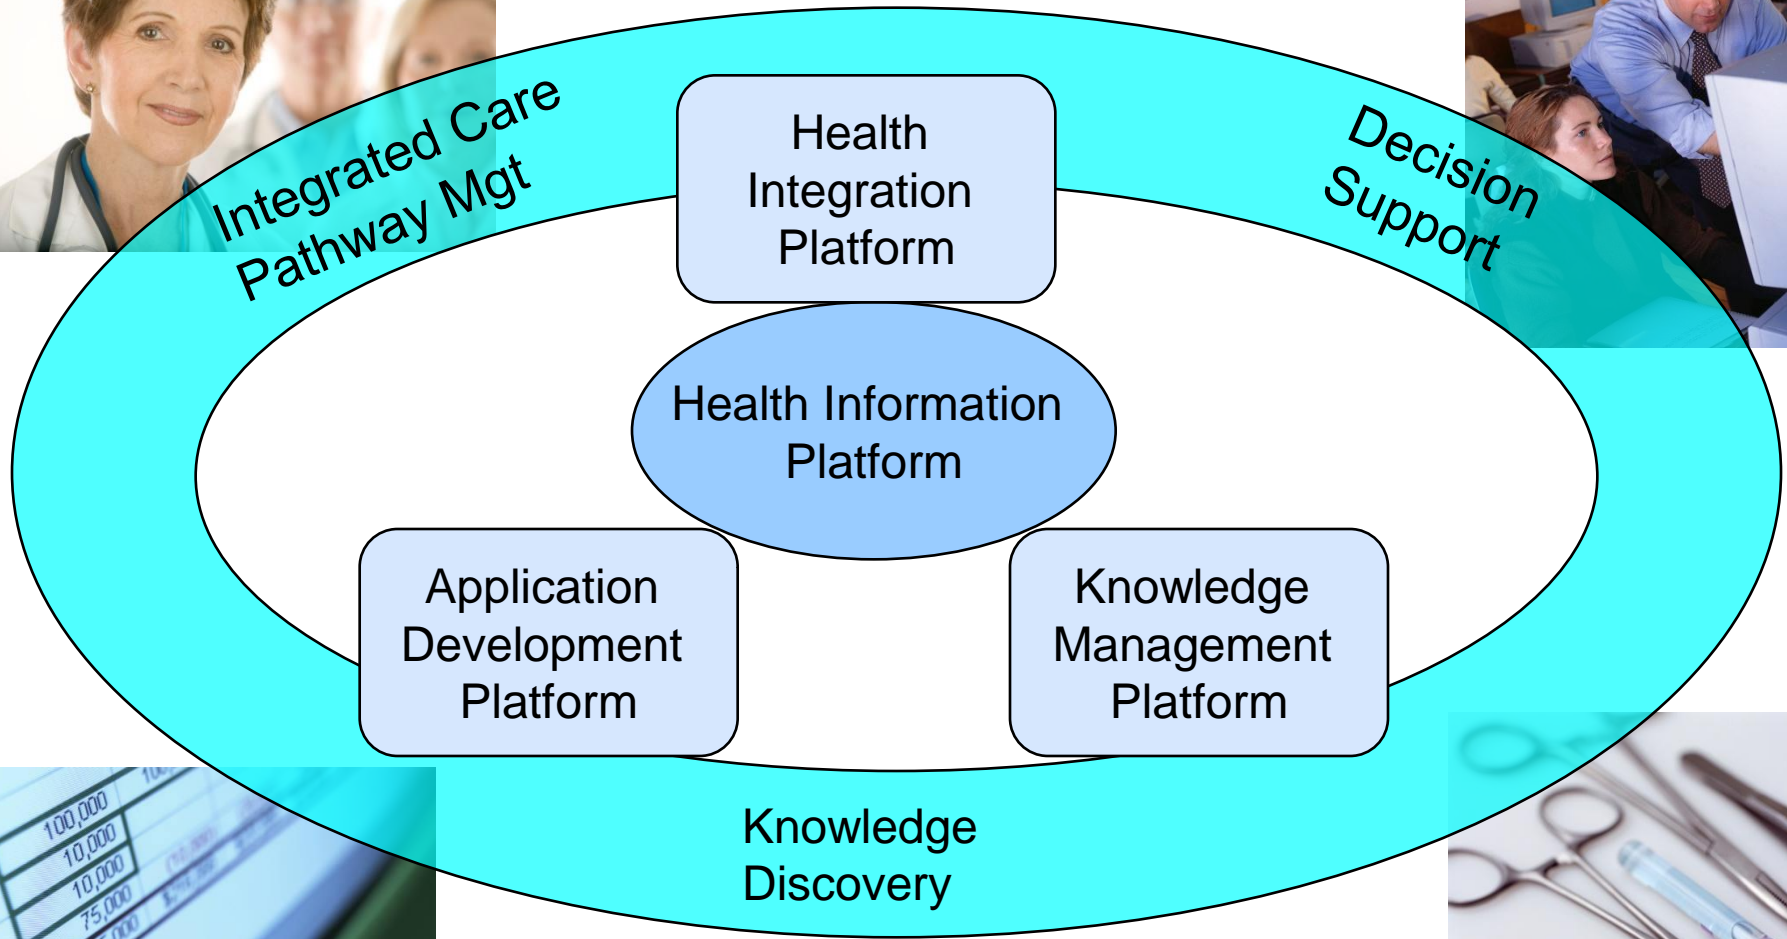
Integrated Care Pathway Mgt

Health Integration Platform

Decision Support

Health Information Platform

Application Development Platform

Knowledge Management Platform

Knowledge Discovery

100,000
10,000
10,000
75,000